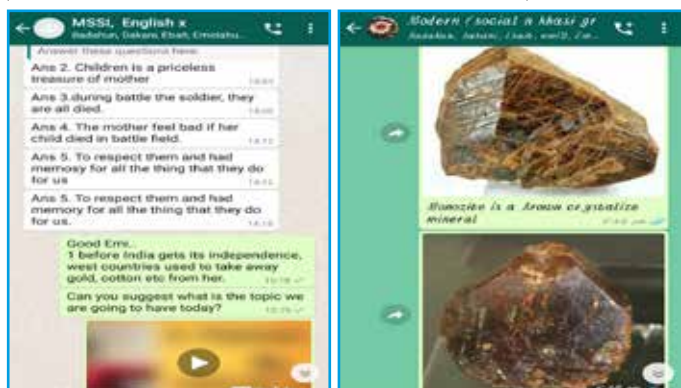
MSSI, English x
Badahun, Dakani, Ebait, Emidahun...

Answer these questions here.

Ans 2. Children is a priceless treasure of mother
Ans 3.during battle the soldier, they are all died.
Ans 4. The mother feel bad if her child died in battle field.
Ans 5. To respect them and had memosy for all the thing that they do for us
Ans 5. To respect them and had memory for all the thing that they do for us.

Good Eml..
1 before India gets its independence, west countries used to take away gold, cotton etc from her.
Can you suggest what is the topic we are going to have today?

Modern / social n khasi gr
Badahun, Dakani, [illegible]

Monazite is a Brown crystalize mineral